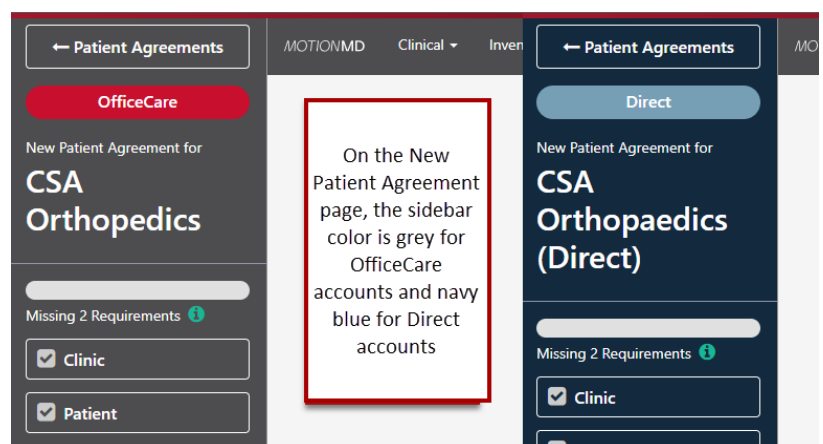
← Patient Agreements

OfficeCare

New Patient Agreement for

CSA Orthopedics

Missing 2 Requirements

Clinic

Patient

MOTIONMD Clinical ▾ Inven

On the New Patient Agreement page, the sidebar color is grey for OfficeCare accounts and navy blue for Direct accounts

← Patient Agreements

Direct

New Patient Agreement for

CSA Orthopaedics (Direct)

Missing 2 Requirements

Clinic

MO